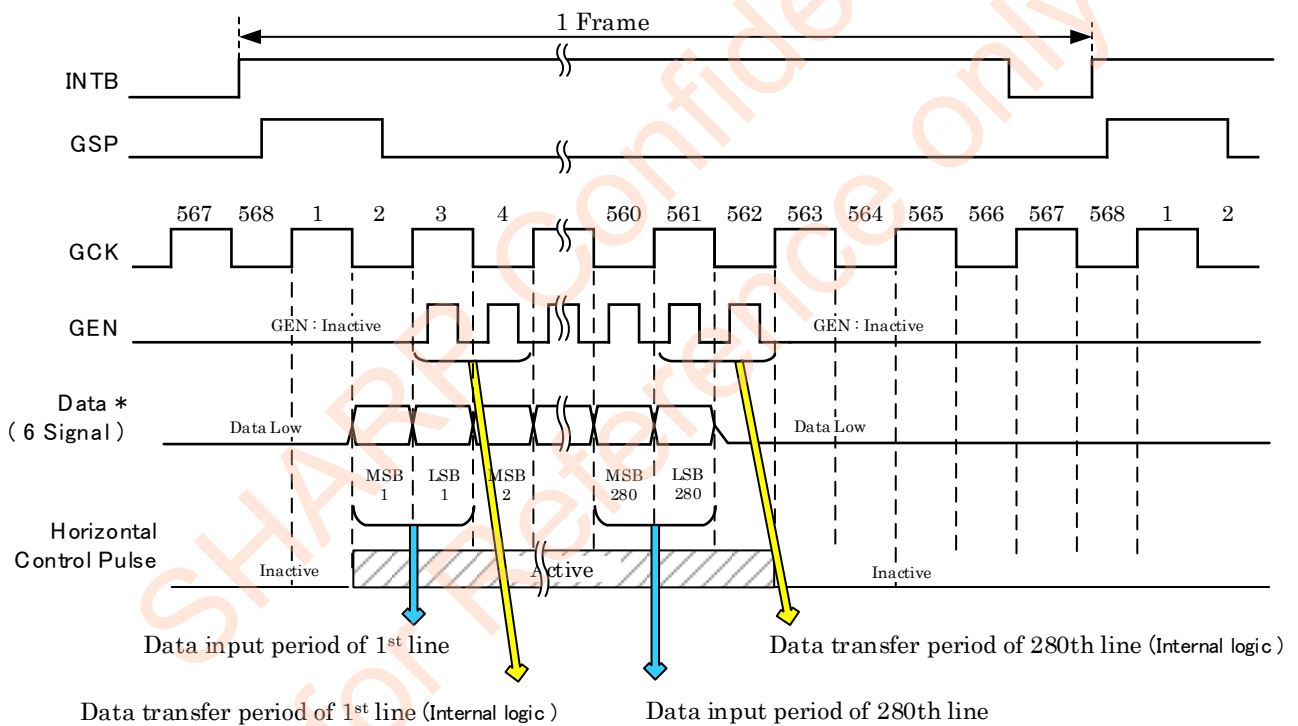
1 Frame

INTB

GSP

567 568 1 2 3 4 560 561 562 563 564 565 566 567 568 1 2

GCK

GEN

GEN : Inactive

GEN : Inactive

Data *
( 6 Signal )

Data Low

Data Low

MSB 1

LSB 1

MSB 2

MSB 280

LSB 280

Horizontal Control Pulse

Inactive

Active

Inactive

Data input period of 1$^{st}$ line

Data transfer period of 280th line (Internal logic )

Data transfer period of 1$^{st}$ line (Internal logic )

Data input period of 280th line

SHARP Confidential
for Reference only